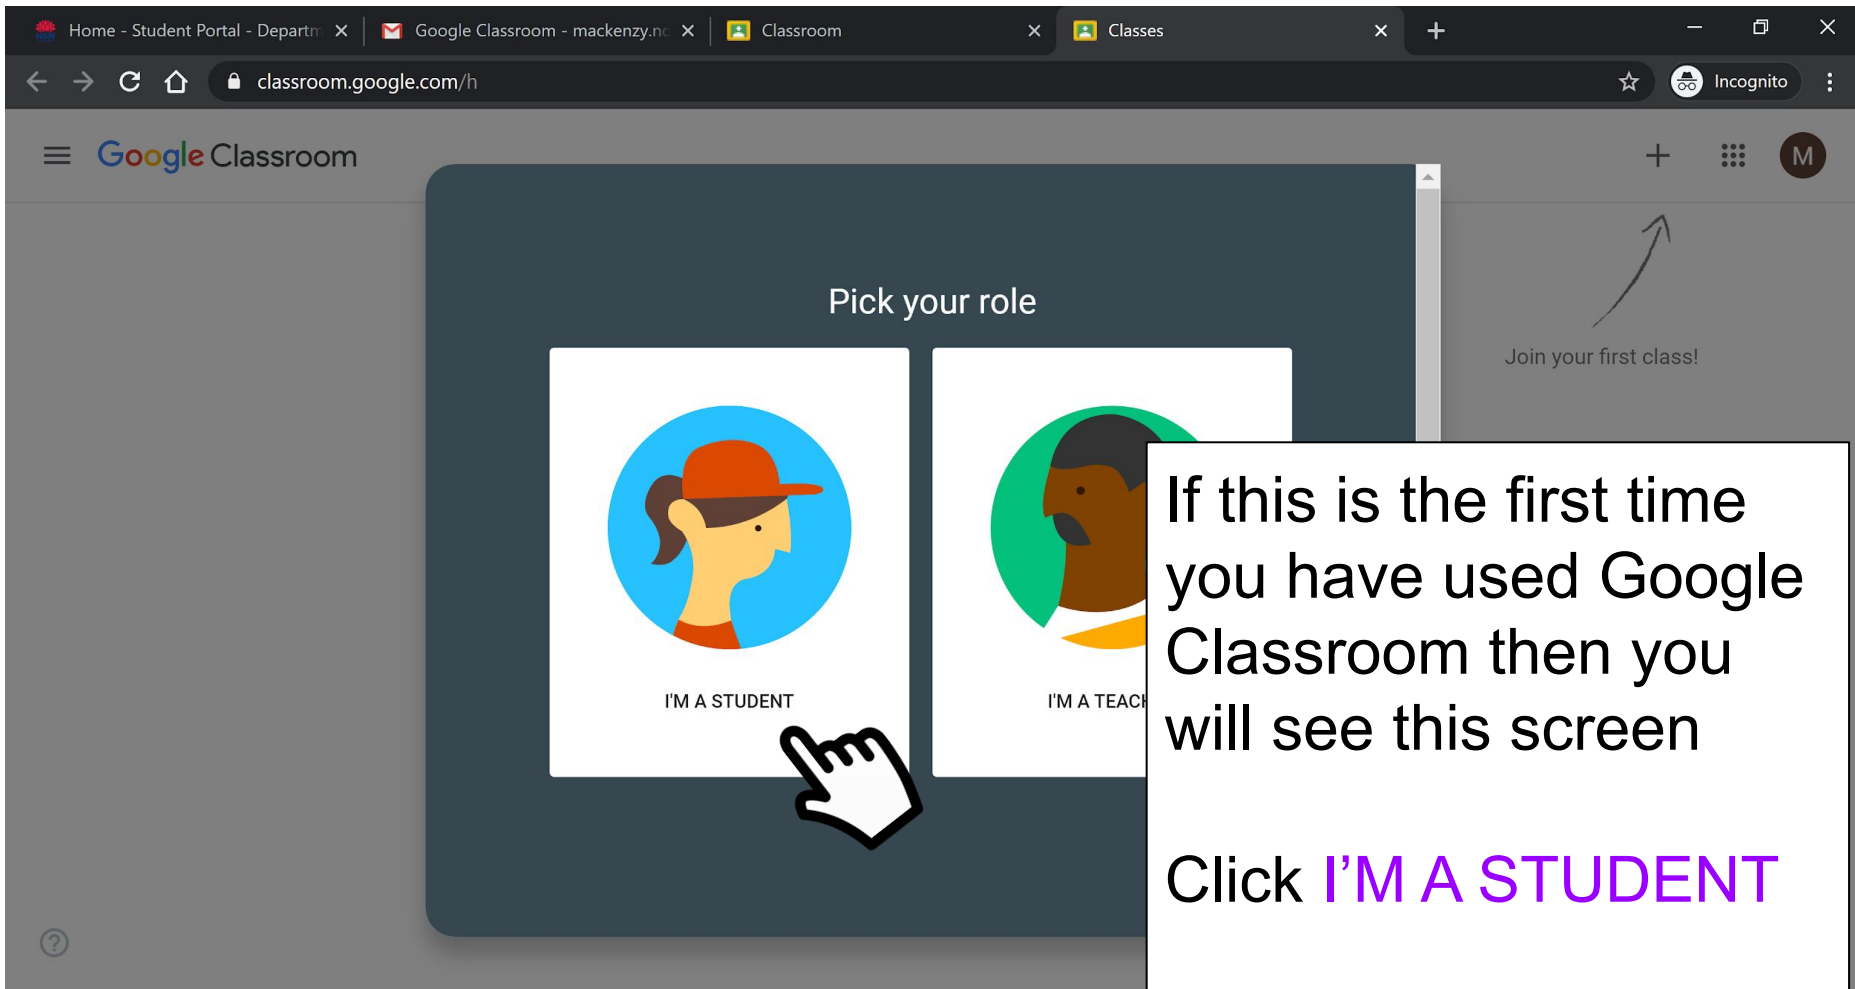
Home - Student Portal - Departm ×
Google Classroom - mackenzy.n ×
Classroom ×
Classes ×
+

classroom.google.com/h

Incognito

Google Classroom

M

Join your first class!

Pick your role

I'M A STUDENT

I'M A TEACH

If this is the first time you have used Google Classroom then you will see this screen

Click I’M A STUDENT